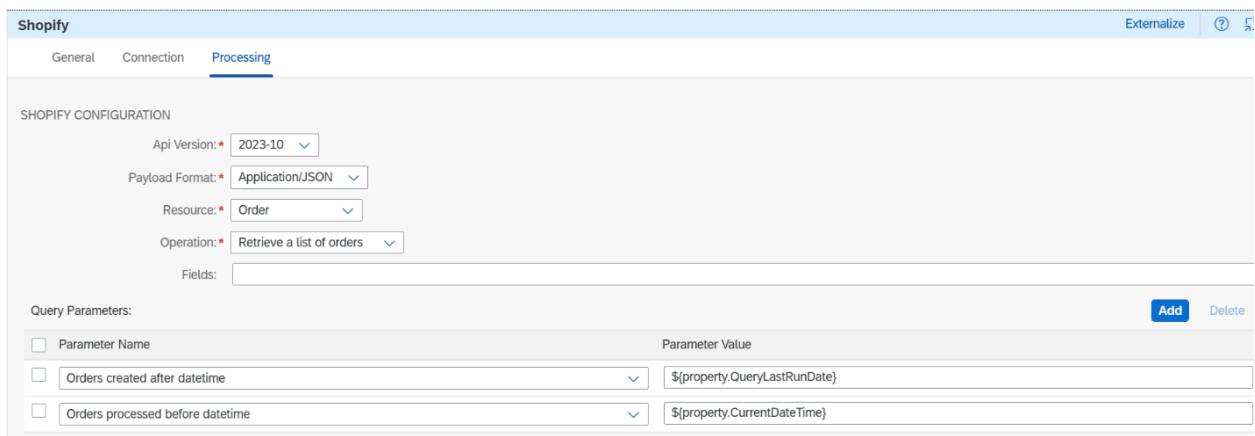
Shopify

Externalize

General Connection Processing

SHOPIFY CONFIGURATION

Api Version:* 2023-10

Payload Format:* Application/JSON

Resource:* Order

Operation:* Retrieve a list of orders

Fields:

Query Parameters:

Add Delete

| Parameter Name | Parameter Value |
|---|---|
| Orders created after datetime | ${property.QueryLastRunDate} |
| Orders processed before datetime | ${property.CurrentDateTime} |